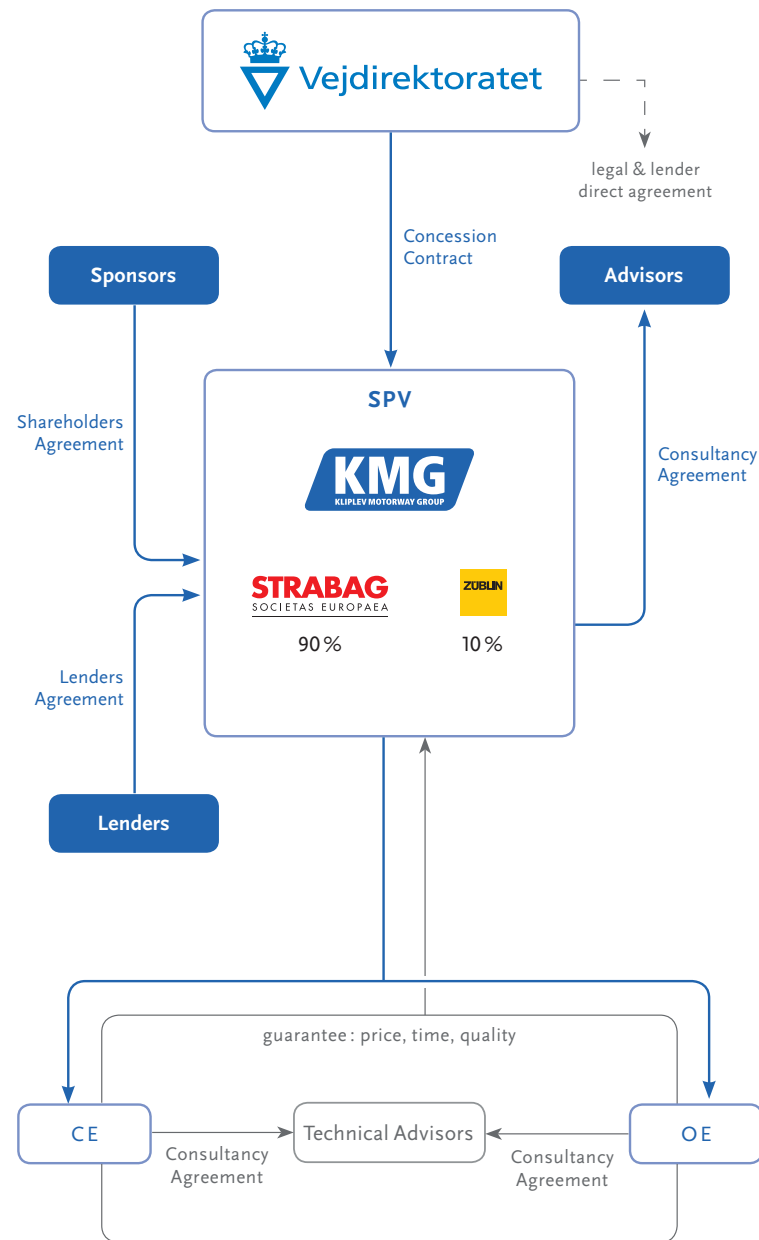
Vejdirektoratet

legal & lender direct agreement

Concession Contract

Sponsors

Advisors

Shareholders Agreement

SPV

KMG
KLIPLEV MOTORWAY GROUP

Consultancy Agreement

STRABAG
SOCIETAS EUROPAEA
90 %

ZÜBLIN
10 %

Lenders Agreement

Lenders

guarantee : price, time, quality

CE

Technical Advisors

OE

Consultancy Agreement

Consultancy Agreement